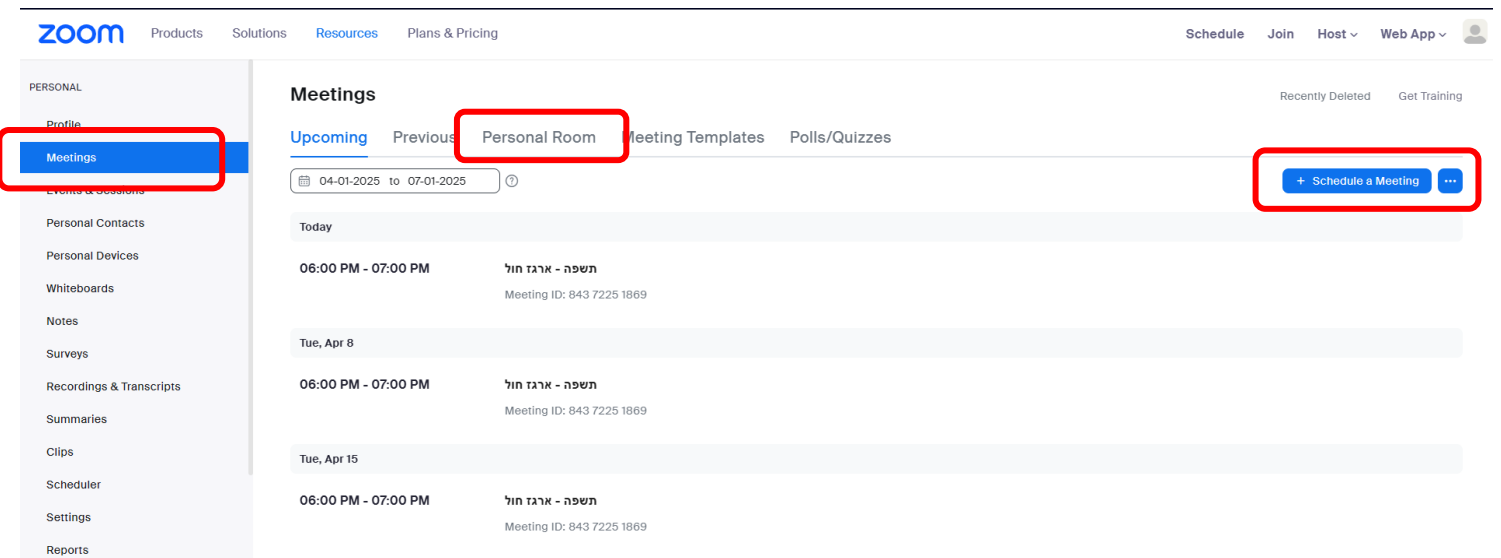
zoom Products Solutions Resources Plans & Pricing Schedule Join Host Web App

PERSONAL

Profile

Meetings

Events & Sessions

Personal Contacts

Personal Devices

Whiteboards

Notes

Surveys

Recordings & Transcripts

Summaries

Clips

Scheduler

Settings

Reports

Meetings

Recently Deleted Get Training

Upcoming Previous Personal Room Meeting Templates Polls/Quizzes

04-01-2025 to 07-01-2025

+ Schedule a Meeting ···

Today

06:00 PM - 07:00 PM

תשפה - ארגז חול

Meeting ID: 843 7225 1869

Tue, Apr 8

06:00 PM - 07:00 PM

תשפה - ארגז חול

Meeting ID: 843 7225 1869

Tue, Apr 15

06:00 PM - 07:00 PM

תשפה - ארגז חול

Meeting ID: 843 7225 1869